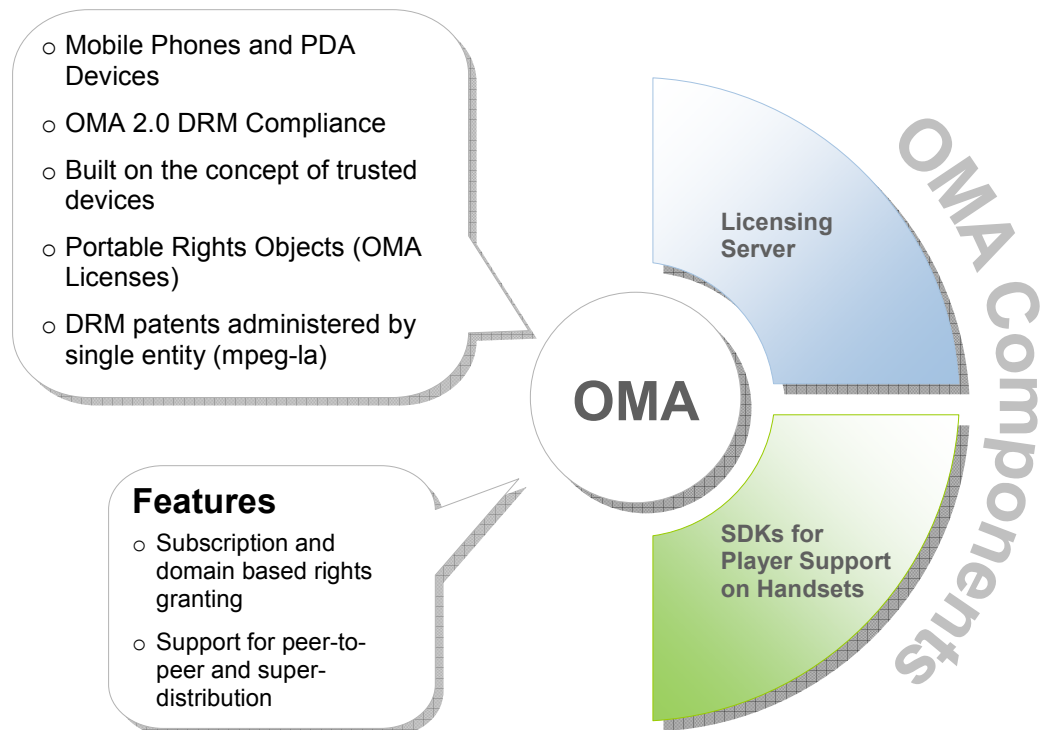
o Mobile Phones and PDA Devices

o OMA 2.0 DRM Compliance

o Built on the concept of trusted devices

o Portable Rights Objects (OMA Licenses)

o DRM patents administered by single entity (mpeg-la)

OMA

Licensing Server

SDKs for Player Support on Handsets

OMA Components

Features

o Subscription and domain based rights granting

o Support for peer-to-peer and super-distribution